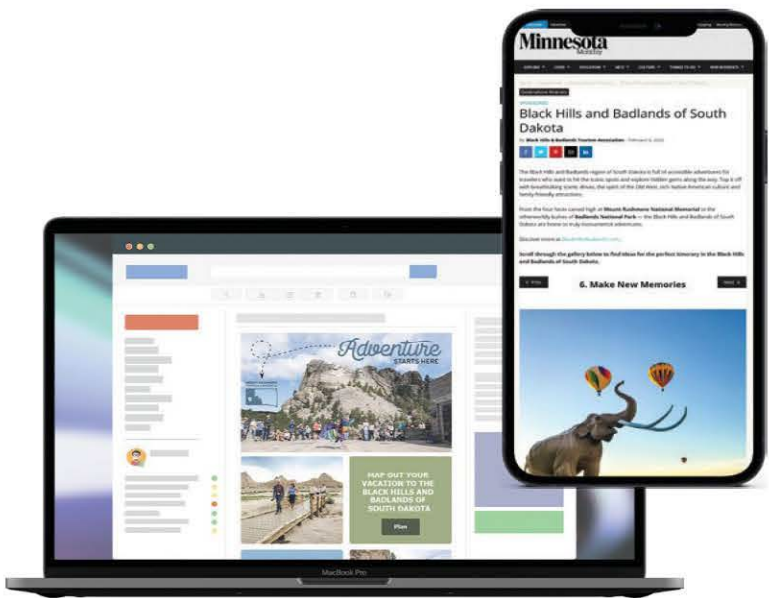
Minnesota Monthly

Black Hills and Badlands of South Dakota

By Black Hills & Badlands Tourism Association · February 6, 2023

The Black Hills and Badlands region of South Dakota is full of accessible adventures for travelers who want to hit the iconic spots and explore hidden gems along the way. Top it off with breathtaking scenic drives, the spirit of the Old West, rich Native American culture and family-friendly attractions.

From the four faces carved high at Mount Rushmore National Memorial to the otherworldly buttes of Badlands National Park — the Black Hills and Badlands of South Dakota are home to truly monumental adventures.

Discover more at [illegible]

Scroll through the gallery below to find ideas for the perfect itinerary in the Black Hills and Badlands of South Dakota.

6. Make New Memories

Adventure STARTS HERE

MAP OUT YOUR VACATION TO THE BLACK HILLS AND BADLANDS OF SOUTH DAKOTA

Plan

MacBook Pro